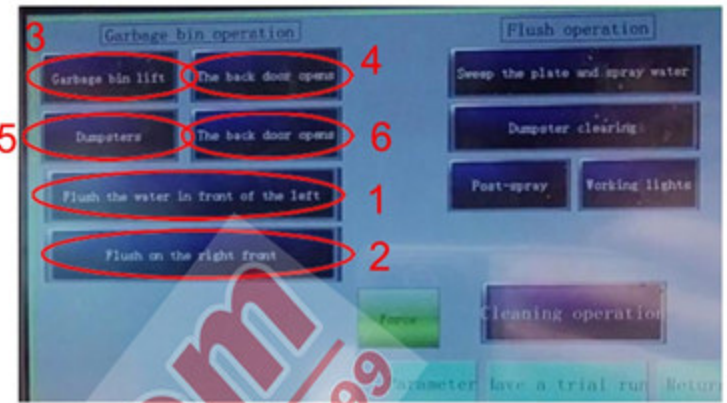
Garbage bin operation

3

Garbage bin lift

The back door opens

4

5

Dumpsters

The back door opens

6

Flush the water in front of the left

1

Flush on the right front

2

Flush operation

Sweep the plate and spray water

Dumpster clearing

Post-spray

Working lights

Force

Cleaning operation

Parameter

Have a trial run

Return